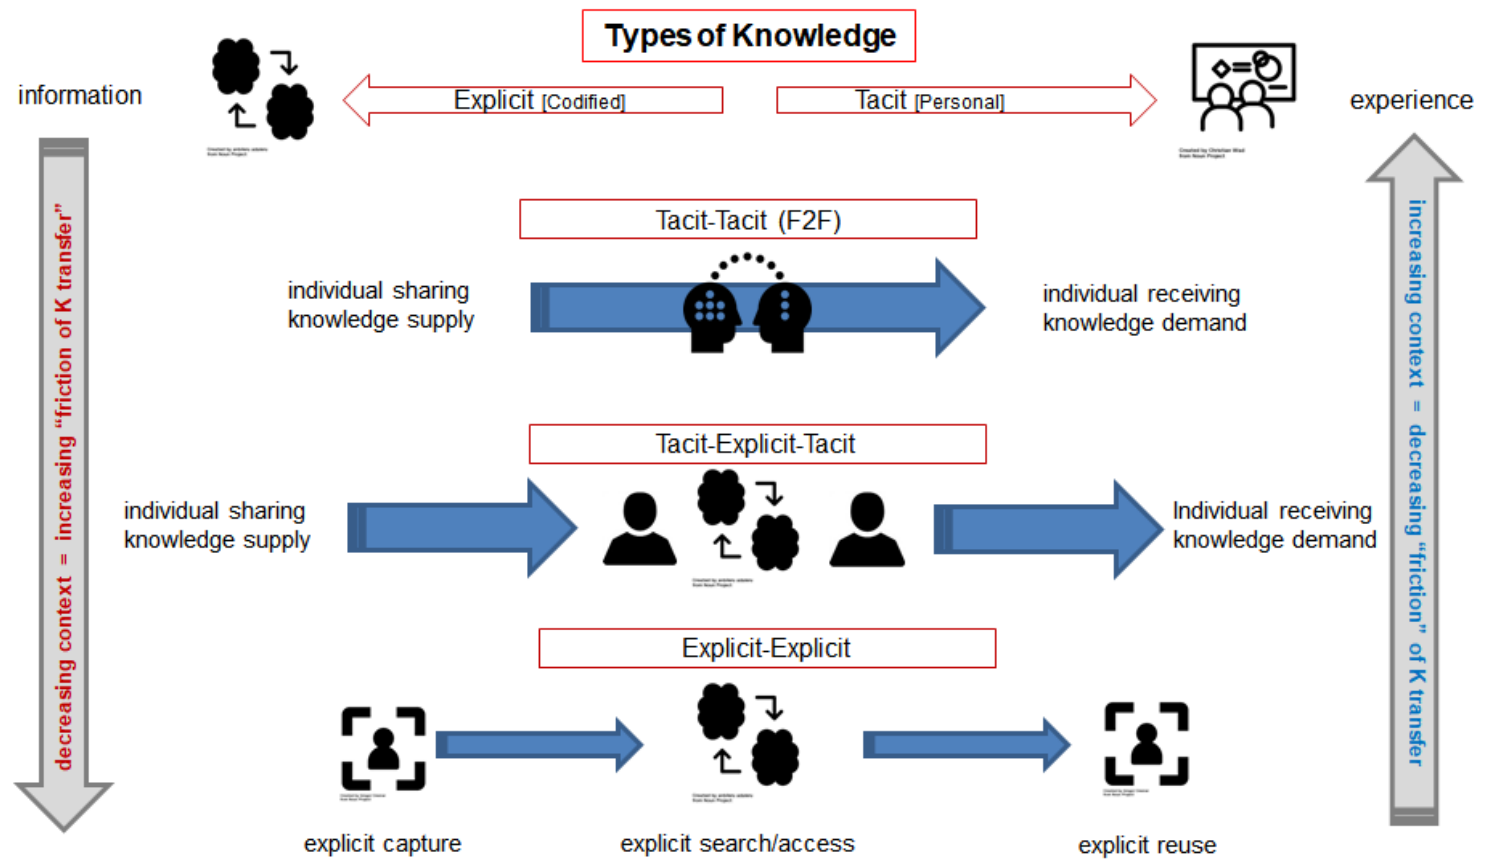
Types of Knowledge

information

Explicit [Codified]

Tacit [Personal]

experience

decreasing context = increasing "friction of K transfer"

increasing context = decreasing "friction" of K transfer

Tacit-Tacit (F2F)

individual sharing knowledge supply

individual receiving knowledge demand

Tacit-Explicit-Tacit

individual sharing knowledge supply

Individual receiving knowledge demand

Explicit-Explicit

explicit capture

explicit search/access

explicit reuse